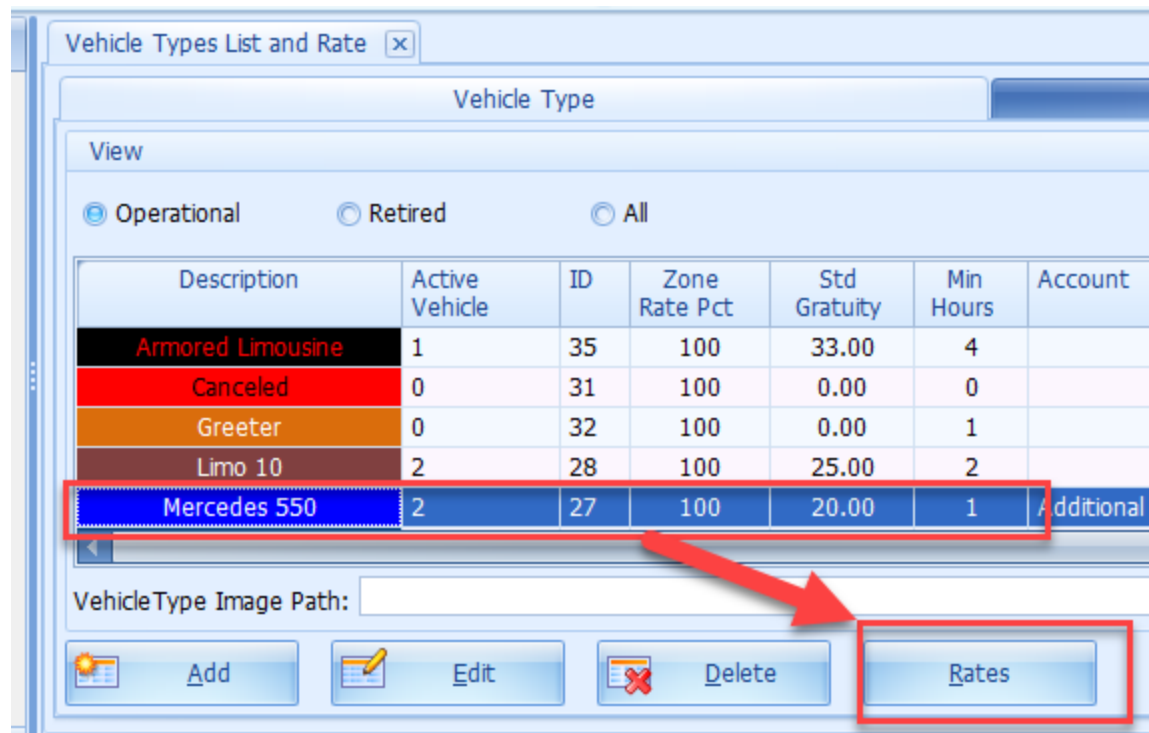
Vehicle Types List and Rate

Vehicle Type

View

Operational Retired All

| Description | Active Vehicle | ID | Zone Rate Pct | Std Gratuity | Min Hours | Account |
|---|---|---|---|---|---|---|
| Armored Limousine | 1 | 35 | 100 | 33.00 | 4 | |
| Canceled | 0 | 31 | 100 | 0.00 | 0 | |
| Greeter | 0 | 32 | 100 | 0.00 | 1 | |
| Limo 10 | 2 | 28 | 100 | 25.00 | 2 | |
| Mercedes 550 | 2 | 27 | 100 | 20.00 | 1 | Additional |

VehicleType Image Path:

Add Edit Delete Rates